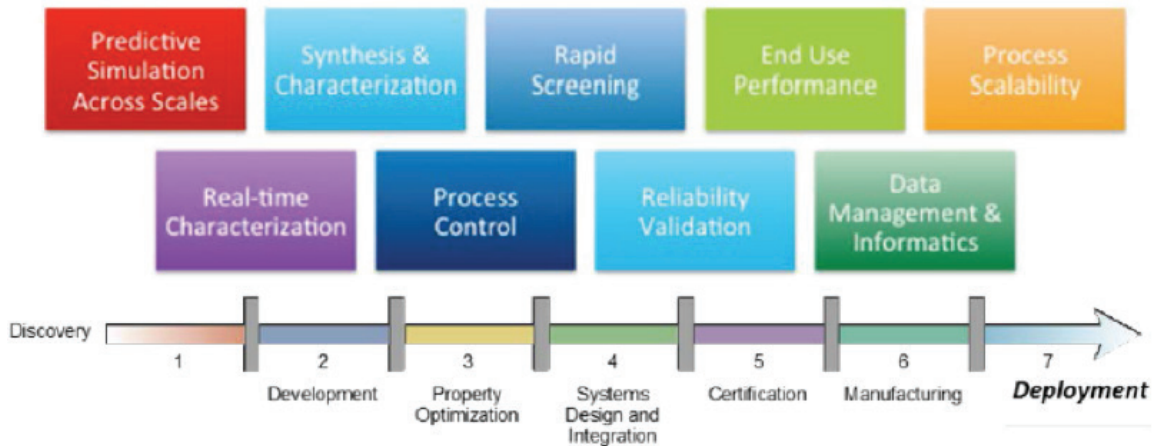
Predictive Simulation Across Scales

Synthesis & Characterization

Rapid Screening

End Use Performance

Process Scalability

Real-time Characterization

Process Control

Reliability Validation

Data Management & Informatics

Discovery

1

2

Development

3

Property Optimization

4

Systems Design and Integration

5

Certification

6

Manufacturing

7

Deployment